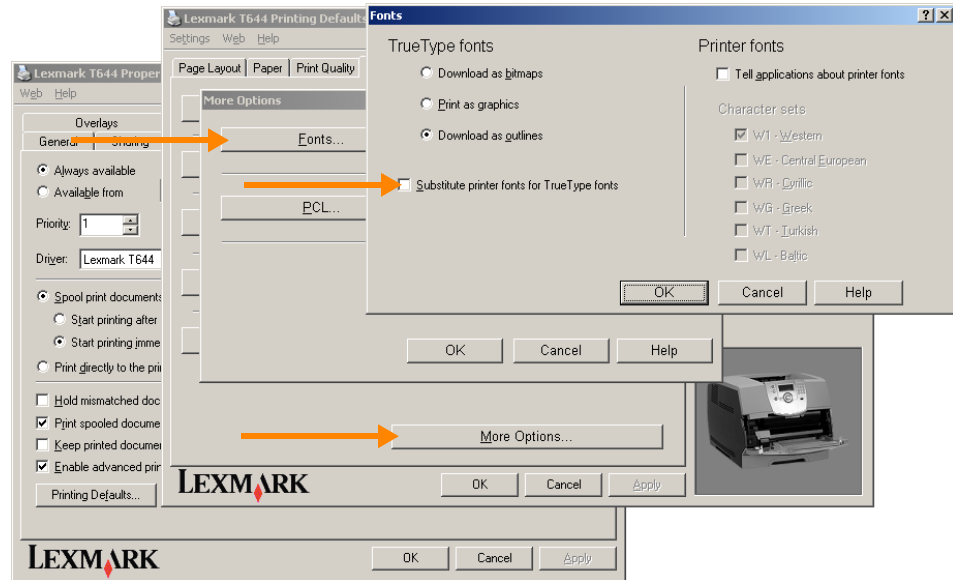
Lexmark T644 Proper

Web Help

Overlays

General Sharing

Always available

Available from

Priority: 1

Driver: Lexmark T644

Spool print documents

Start printing after

Start printing imme

Print directly to the pri

Hold mismatched doc

Print spooled docume

Keep printed documer

Enable advanced prir

Printing Defaults...

LEXMARK

OK Cancel Apply

Lexmark T644 Printing Defaults

Settings Web Help

Page Layout Paper Print Quality

More Options

Fonts...

PCL...

OK Cancel Help

More Options...

LEXMARK

OK Cancel Apply

Fonts

TrueType fonts

Download as bitmaps

Print as graphics

Download as outlines

Substitute printer fonts for TrueType fonts

Printer fonts

Tell applications about printer fonts

Character sets

W1 - Western

WE - Central European

WR - Cyrillic

WG - Greek

WT - Turkish

WL - Baltic

OK Cancel Help